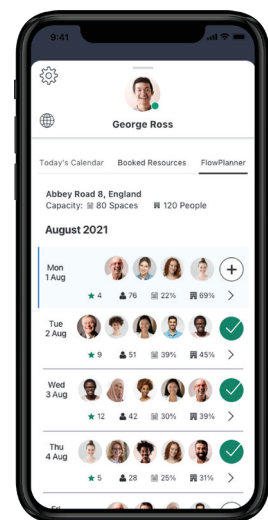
9:41

George Ross

Today's Calendar Booked Resources FlowPlanner

Abbey Road 8, England
Capacity: 80 Spaces 120 People

August 2021

Mon
1 Aug
4 76 22% 69%

Tue
2 Aug
9 51 39% 45%

Wed
3 Aug
12 42 30% 39%

Thu
4 Aug
5 28 25% 31%